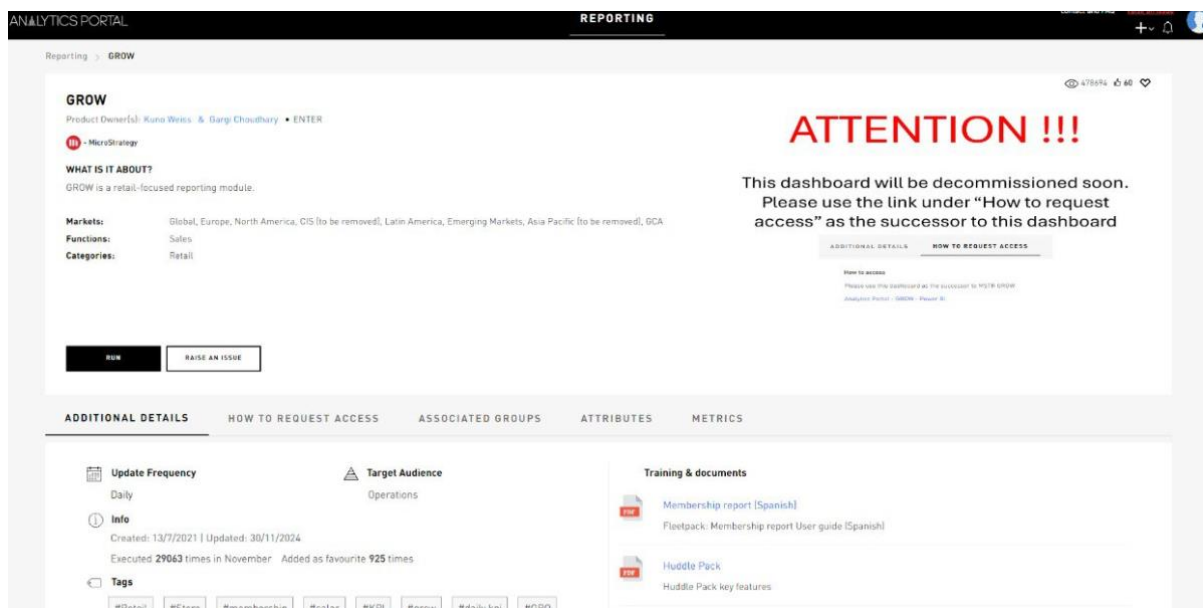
ANALYTICS PORTAL

REPORTING

Reporting > GROW

478694 60

GROW

Product Owner(s): Kuno Weiss & Gargi Choudhary • ENTER

- MicroStrategy

WHAT IS IT ABOUT?

GROW is a retail-focused reporting module.

Markets: Global, Europe, North America, CIS (to be removed), Latin America, Emerging Markets, Asia Pacific (to be removed), GCA

Functions: Sales

Categories: Retail

ATTENTION !!!

This dashboard will be decommissioned soon. Please use the link under "How to request access" as the successor to this dashboard

ADDITIONAL DETAILS HOW TO REQUEST ACCESS

How to access

Please use this dashboard as the successor to MSTR GROW

Analytics Portal - GROW - Power BI

RUN

RAISE AN ISSUE

ADDITIONAL DETAILS HOW TO REQUEST ACCESS ASSOCIATED GROUPS ATTRIBUTES METRICS

Update Frequency

Daily

Target Audience

Operations

Info

Created: 13/7/2021 | Updated: 30/11/2024

Executed 29063 times in November Added as favourite 925 times

Tags

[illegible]

Training & documents

Membership report (Spanish)

Fleetpack: Membership report User guide (Spanish)

Huddle Pack

Huddle Pack key features